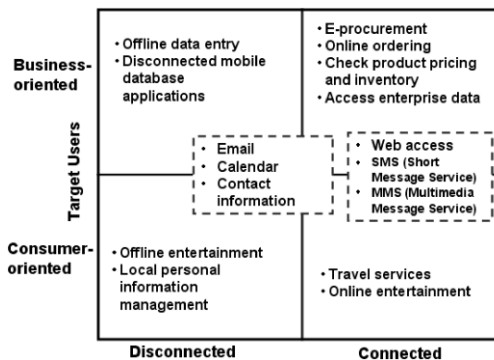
Business-oriented

Target Users

Consumer-oriented

• Offline data entry
• Disconnected mobile database applications

• E-procurement
• Online ordering
• Check product pricing and inventory
• Access enterprise data

• Email
• Calendar
• Contact information

• Web access
• SMS (Short Message Service)
• MMS (Multimedia Message Service)

• Offline entertainment
• Local personal information management

• Travel services
• Online entertainment

Disconnected

Connected